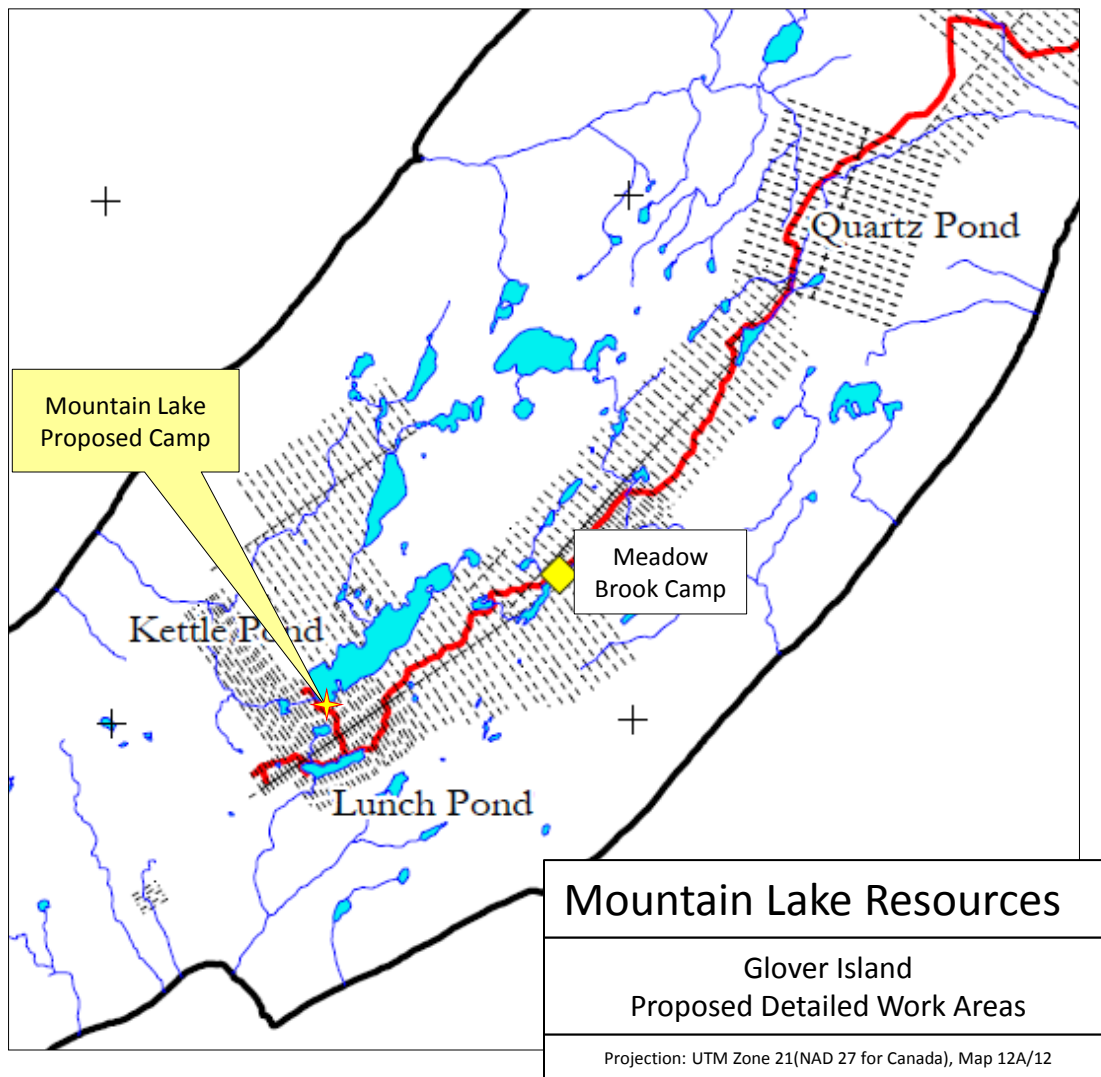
Quartz Pond

Mountain Lake Proposed Camp

Meadow Brook Camp

Kettle Pond

Lunch Pond

Mountain Lake Resources

Glover Island
Proposed Detailed Work Areas

Projection: UTM Zone 21(NAD 27 for Canada), Map 12A/12